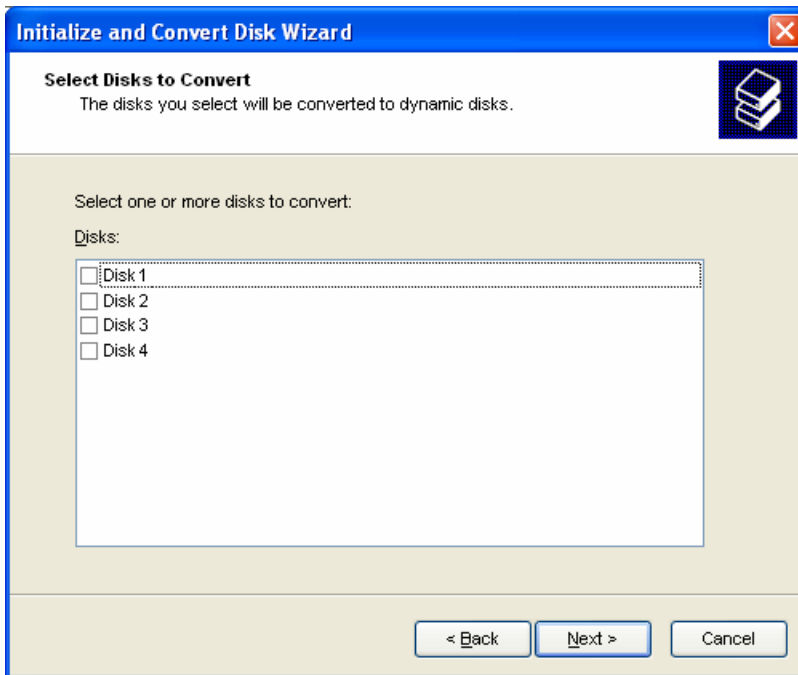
Initialize and Convert Disk Wizard

Select Disks to Convert
The disks you select will be converted to dynamic disks.

Select one or more disks to convert:

Disks:

Disk 1
Disk 2
Disk 3
Disk 4

< Back
Next >
Cancel